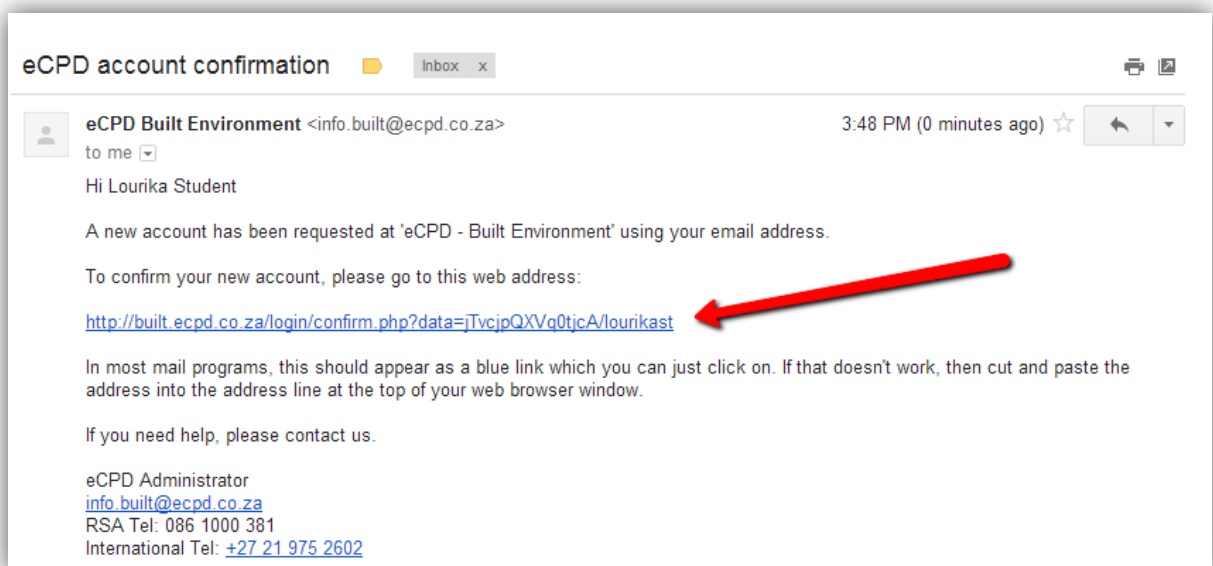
eCPD account confirmation Inbox x

eCPD Built Environment <info.built@ecpd.co.za>
to me

3:48 PM (0 minutes ago)

Hi Lourika Student

A new account has been requested at 'eCPD - Built Environment' using your email address.

To confirm your new account, please go to this web address:

http://built.ecpd.co.za/login/confirm.php?data=jTvcjpQXVq0tjcA/lourikast

In most mail programs, this should appear as a blue link which you can just click on. If that doesn't work, then cut and paste the address into the address line at the top of your web browser window.

If you need help, please contact us.

eCPD Administrator
info.built@ecpd.co.za
RSA Tel: 086 1000 381
International Tel: +27 21 975 2602